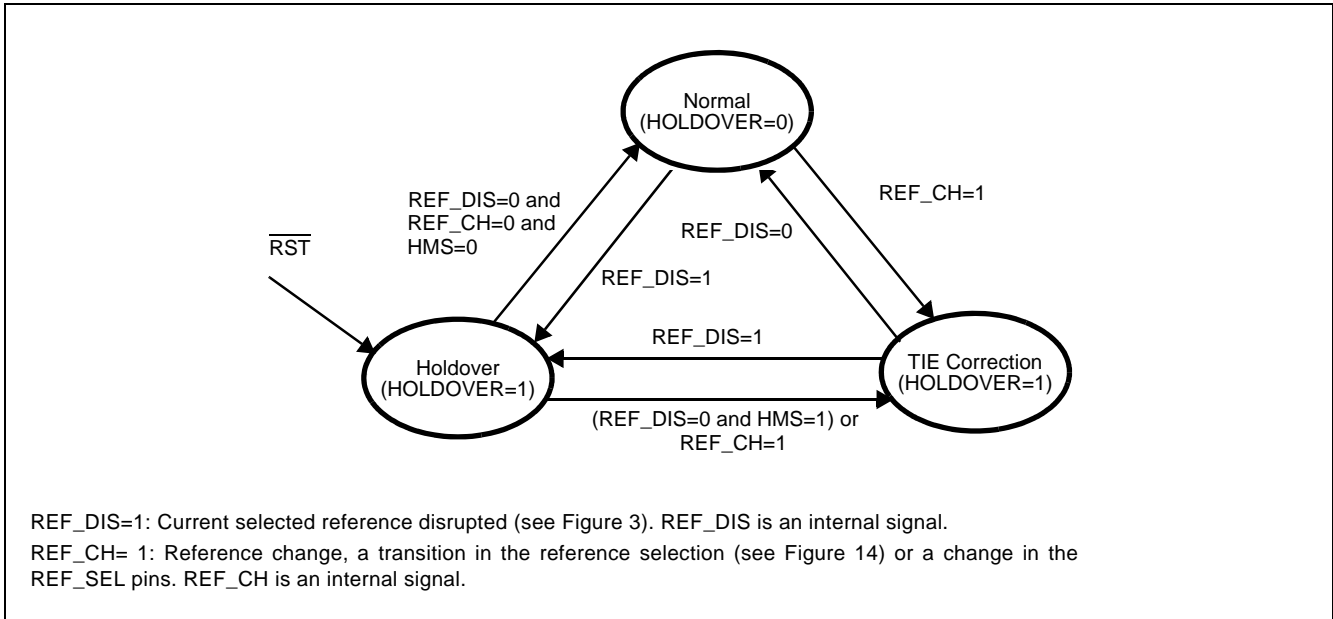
Normal
(HOLDOVER=0)

REF_DIS=0 and
REF_CH=0 and
HMS=0

REF_CH=1

REF_DIS=0

$\overline{RST}$

REF_DIS=1

REF_DIS=1

Holdover
(HOLDOVER=1)

TIE Correction
(HOLDOVER=1)

(REF_DIS=0 and HMS=1) or
REF_CH=1

REF_DIS=1: Current selected reference disrupted (see Figure 3). REF_DIS is an internal signal.

REF_CH= 1: Reference change, a transition in the reference selection (see Figure 14) or a change in the REF_SEL pins. REF_CH is an internal signal.